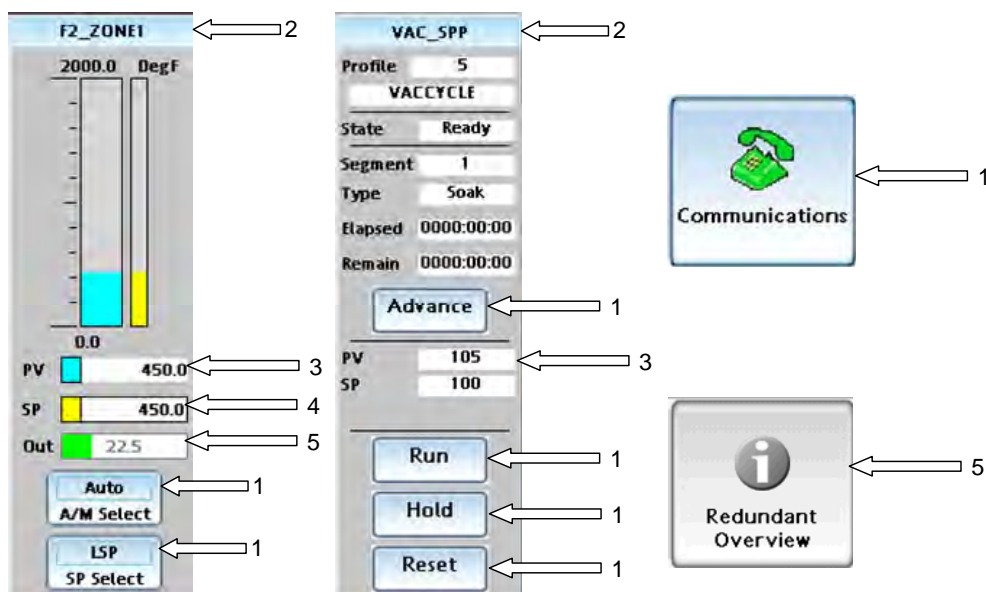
F2_ZONE1

2

2000.0 DegF

0.0

PV 450.0

3

SP 450.0

4

Out 22.5

5

Auto
A/M Select

1

LSP
SP Select

1

VAC_SPP

2

Profile 5
VACCYCLE

State Ready

Segment 1

Type Soak

Elapsed 0000:00:00

Remain 0000:00:00

Advance

1

PV 105

3

SP 100

Run

1

Hold

1

Reset

1

Communications

1

Redundant Overview

5